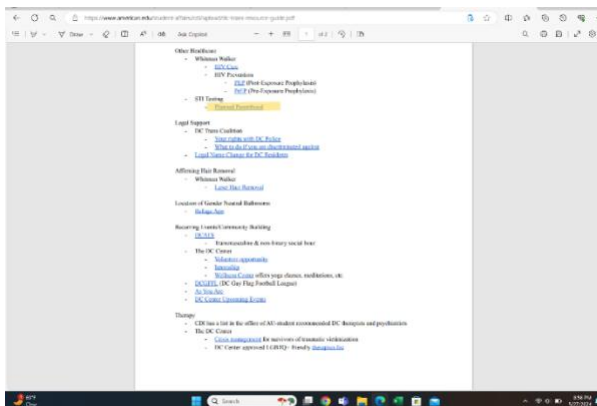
https://www.american.edu/student-affairs/cdi/upload/dc-trans-resource-guide.pdf

Draw | Ask Copilot | of 2

Other Healthcare
- Whitman Walker
  - HIV Care
  - HIV Prevention
    - PEP (Post Exposure Prophylaxis)
    - PrEP (Pre-Exposure Prophylaxis)
- STI Testing
  - Planned Parenthood

Legal Support
- DC Trans Coalition
  - Your rights with DC Police
  - What to do if you are discriminated against
- Legal Name Change for DC Residents

Affirming Hair Removal
- Whitman Walker
  - Laser Hair Removal

Locations of Gender Neutral Bathrooms
- Refuge App

Recurring Events/Community Building
- DCTCS
  - Transmasculine & non-binary social hour
- The DC Center
  - Volunteer opportunities
  - Internship
  - Wellness Center offers yoga classes, meditations, etc.
- DCGFFL (DC Gay Flag Football League)
- As You Are
- DC Center Upcoming Events

Therapy
- CDI has a list in the office of AU student recommended DC therapists and psychiatrists
- The DC Center
  - Crisis management for survivors of traumatic victimization
  - DC Center approved LGBTQ+ friendly therapist list

Search